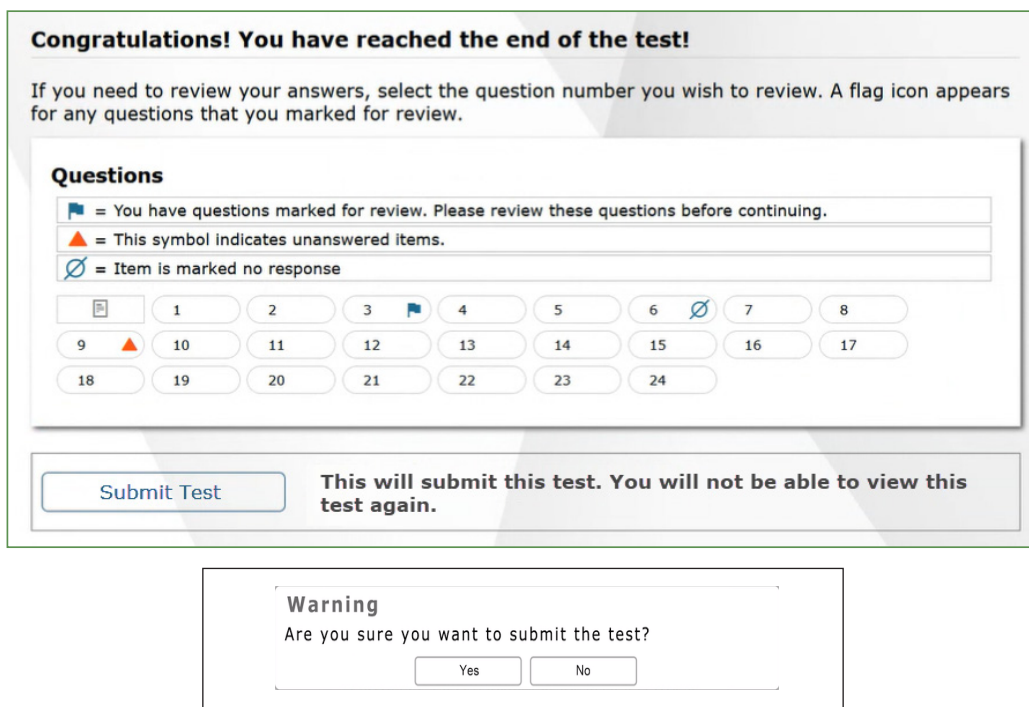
Congratulations! You have reached the end of the test!

If you need to review your answers, select the question number you wish to review. A flag icon appears for any questions that you marked for review.

Questions

= You have questions marked for review. Please review these questions before continuing.

= This symbol indicates unanswered items.

$\varnothing$ = Item is marked no response

1 2 3 4 5 6 7 8
9 10 11 12 13 14 15 16 17
18 19 20 21 22 23 24

Submit Test

This will submit this test. You will not be able to view this test again.

Warning
Are you sure you want to submit the test?

Yes No